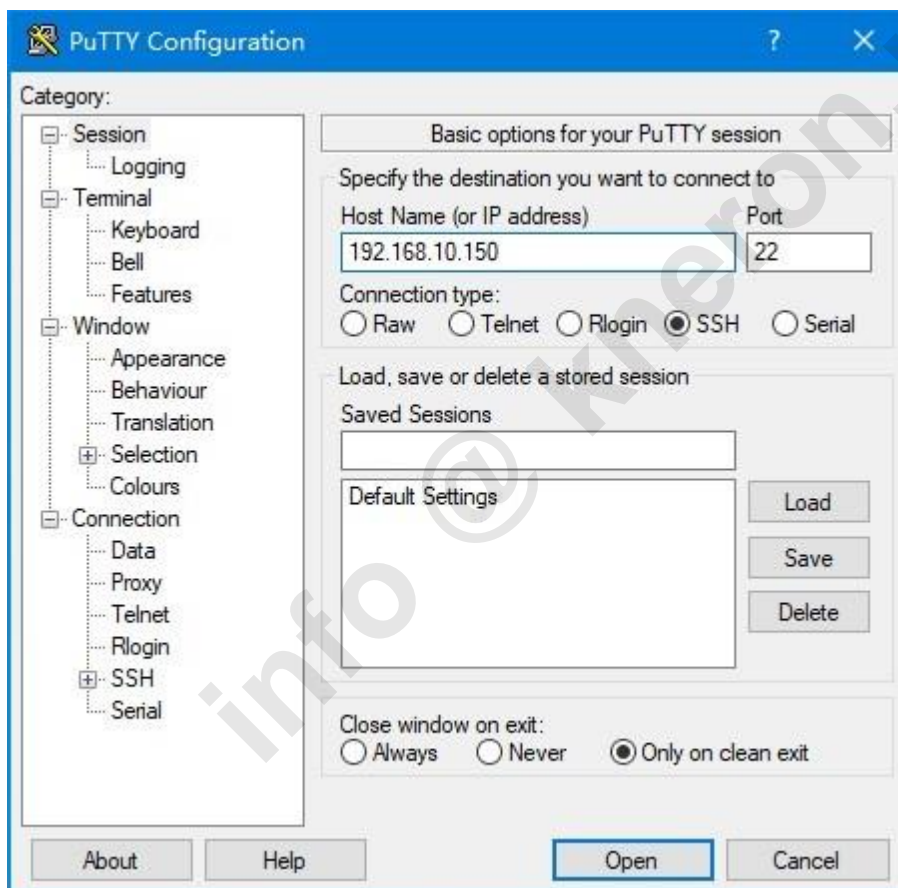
PuTTY Configuration
?
×
Category:
Session
Logging
Terminal
Keyboard
Bell
Features
Window
Appearance
Behaviour
Translation
Selection
Colours
Connection
Data
Proxy
Telnet
Rlogin
SSH
Serial

Basic options for your PuTTY session
Specify the destination you want to connect to
Host Name (or IP address)
Port
192.168.10.150
22
Connection type:
Raw Telnet Rlogin SSH Serial
Load, save or delete a stored session
Saved Sessions
Default Settings
Load
Save
Delete
Close window on exit:
Always Never Only on clean exit

About
Help
Open
Cancel

info @ kneron